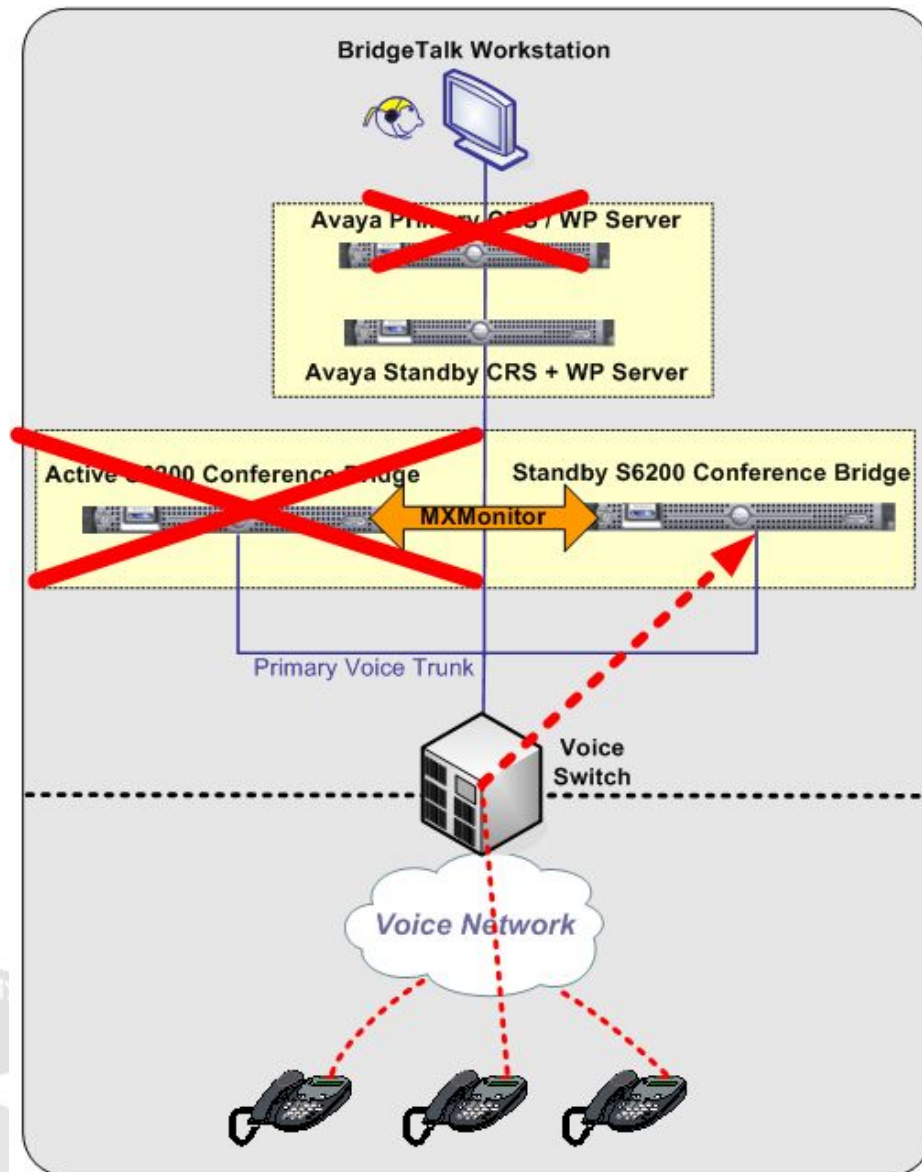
BridgeTalk Workstation

Avaya Pri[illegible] C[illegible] / WP Server

Avaya Standby CRS + WP Server

Active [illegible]200 Conference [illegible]ridge

Standby S6200 Conference Bridge

MXMonitor

Primary Voice Trunk

Voice Switch

Voice Network